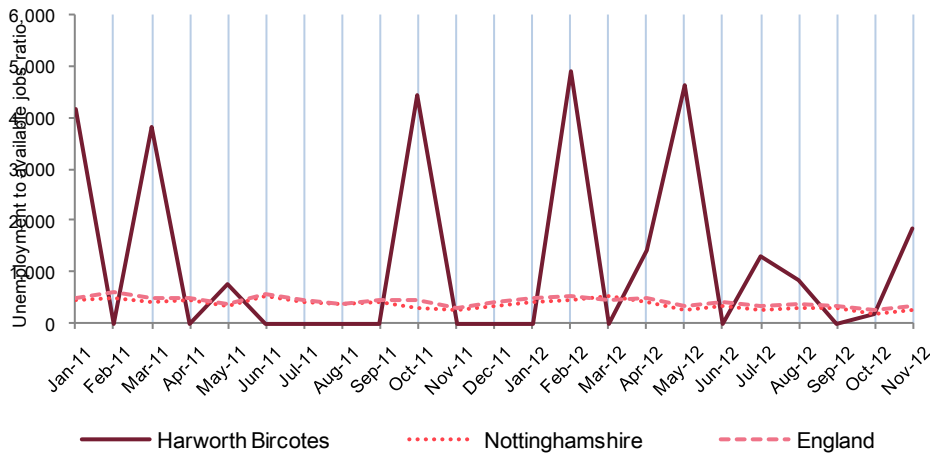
Unemployment to available jobs ratio

6,000
5,000
4,000
3,000
2,000
1,000
0

Jan-11
Feb-11
Mar-11
Apr-11
May-11
Jun-11
Jul-11
Aug-11
Sep-11
Oct-11
Nov-11
Dec-11
Jan-12
Feb-12
Mar-12
Apr-12
May-12
Jun-12
Jul-12
Aug-12
Sep-12
Oct-12
Nov-12

Harworth Bircotes
Nottinghamshire
England